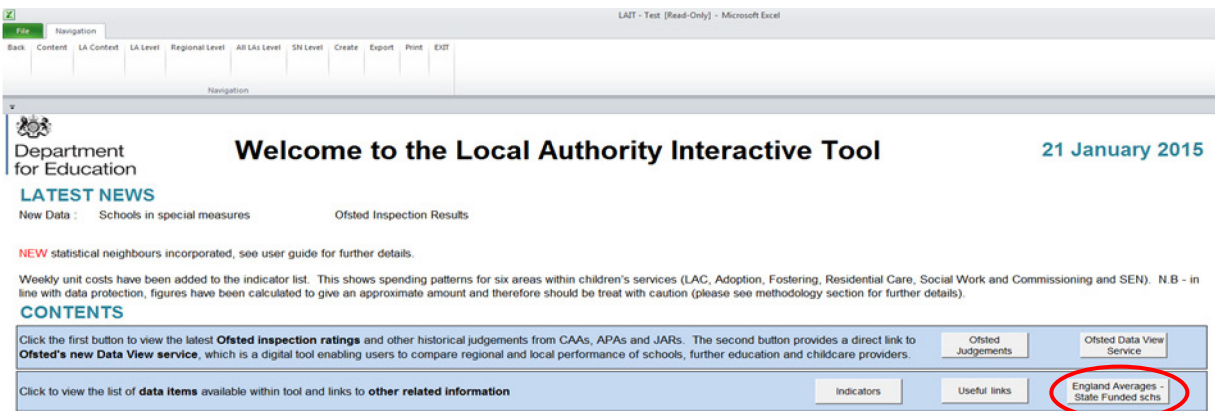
LAIT - Test [Read-Only] - Microsoft Excel

File Navigation

Back Content LA Context LA Level Regional Level All LAs Level SN Level Create Export Print EXIT

Navigation

Department for Education

Welcome to the Local Authority Interactive Tool

21 January 2015

LATEST NEWS

New Data : Schools in special measures Ofsted Inspection Results

NEW statistical neighbours incorporated, see user guide for further details.

Weekly unit costs have been added to the indicator list. This shows spending patterns for six areas within children's services (LAC, Adoption, Fostering, Residential Care, Social Work and Commissioning and SEN). N.B - in line with data protection, figures have been calculated to give an approximate amount and therefore should be treat with caution (please see methodology section for further details).

CONTENTS

Click the first button to view the latest **Ofsted inspection ratings** and other historical judgements from CAAs, APAs and JARs. The second button provides a direct link to **Ofsted's new Data View service**, which is a digital tool enabling users to compare regional and local performance of schools, further education and childcare providers.

Ofsted Judgements

Ofsted Data View Service

Click to view the list of **data items** available within tool and links to **other related information**

Indicators

Useful links

England Averages - State Funded schs